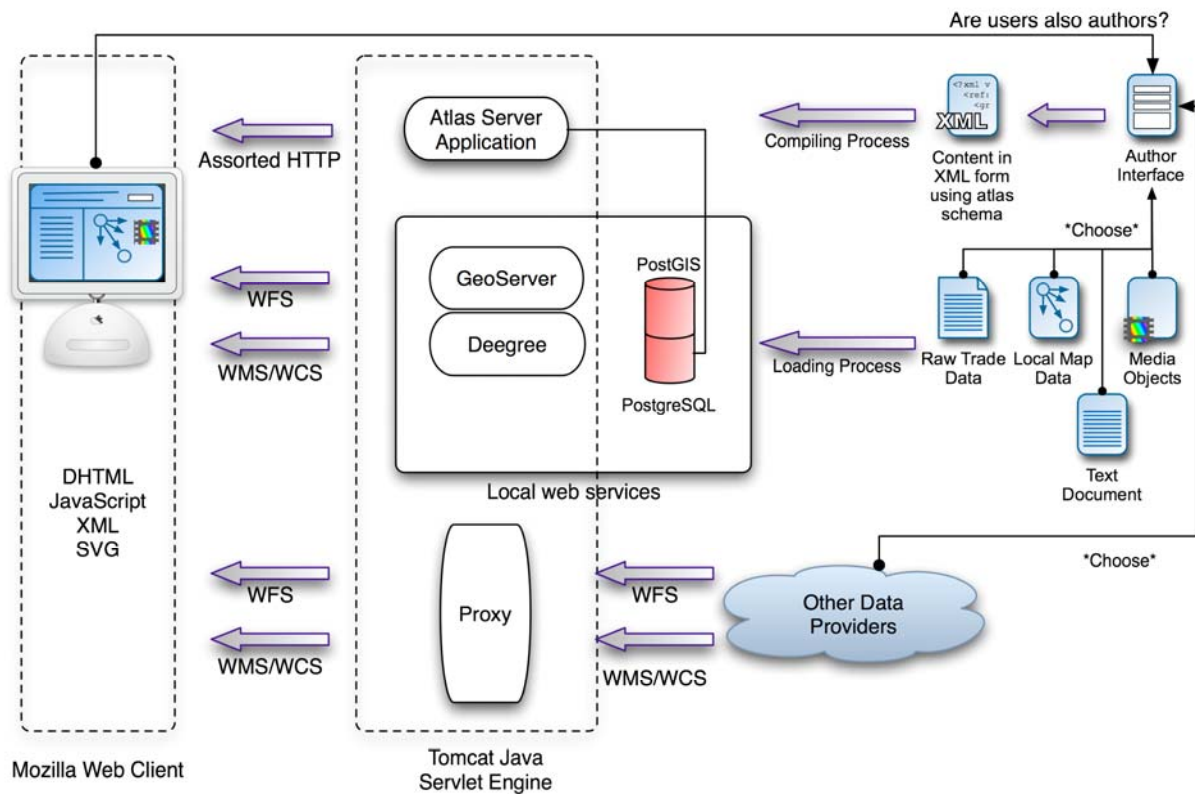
Are users also authors?

Assorted HTTP

WFS

WMS/WCS

DHTML
JavaScript
XML
SVG

WFS

WMS/WCS

Mozilla Web Client

Atlas Server Application

GeoServer

Deegree

PostGIS

PostgreSQL

Local web services

Proxy

Tomcat Java Servlet Engine

Compiling Process

<?xml v
<ref:
<gr
XML

Content in XML form using atlas schema

Author Interface

*Choose*

Loading Process

Raw Trade Data

Local Map Data

Media Objects

Text Document

*Choose*

WFS

WMS/WCS

Other Data Providers